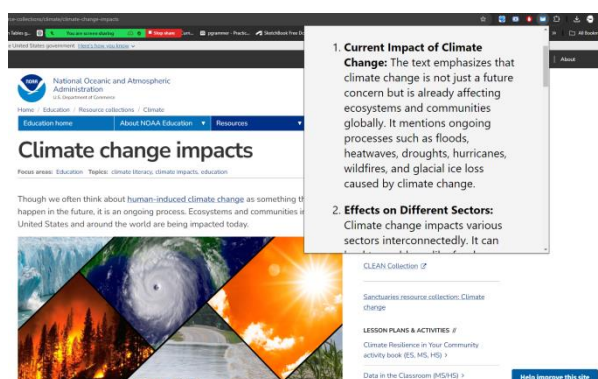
ce-collections/climate/climate-change-impacts

n Tables g... You are screen sharing Stop share pgrammer - Practic... SketchBook Free D... All Bookm

e United States government Here's how you know

About

National Oceanic and Atmospheric Administration
U.S. Department of Commerce

Home / Education / Resource collections / Climate

Education home | About NOAA Education | Resources

# Climate change impacts

Focus areas: Education Topics: climate literacy, climate impacts, education

Though we often think about human-induced climate change as something th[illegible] happen in the future, it is an ongoing process. Ecosystems and communities in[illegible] United States and around the world are being impacted today.

1. **Current Impact of Climate Change:** The text emphasizes that climate change is not just a future concern but is already affecting ecosystems and communities globally. It mentions ongoing processes such as floods, heatwaves, droughts, hurricanes, wildfires, and glacial ice loss caused by climate change.

2. **Effects on Different Sectors:** Climate change impacts various sectors interconnectedly. It can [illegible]

CLEAN Collection

Sanctuaries resource collection: Climate change

LESSON PLANS & ACTIVITIES //

Climate Resilience in Your Community activity book (ES, MS, HS)

Data in the Classroom (MS/HS)

Help improve this site